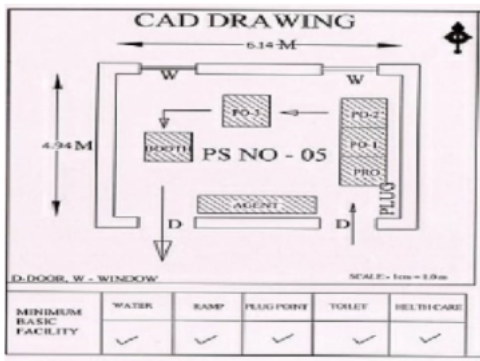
CAD DRAWING

6.14 M

W

W

4.94 M

PO-3

PO-2

PO-1

PRO

BOOTH

PS NO - 05

PLUG

AGENT

D

D

D-DOOR, W - WINDOW

SCALE - 1cm = 1.0m

| MINIMUM BASIC FACILITY | WATER | RAMP | PLUG POINT | TOILET | HELTH CARE |
|---|---|---|---|---|---|
| | ✓ | ✓ | ✓ | ✓ | ✓ |